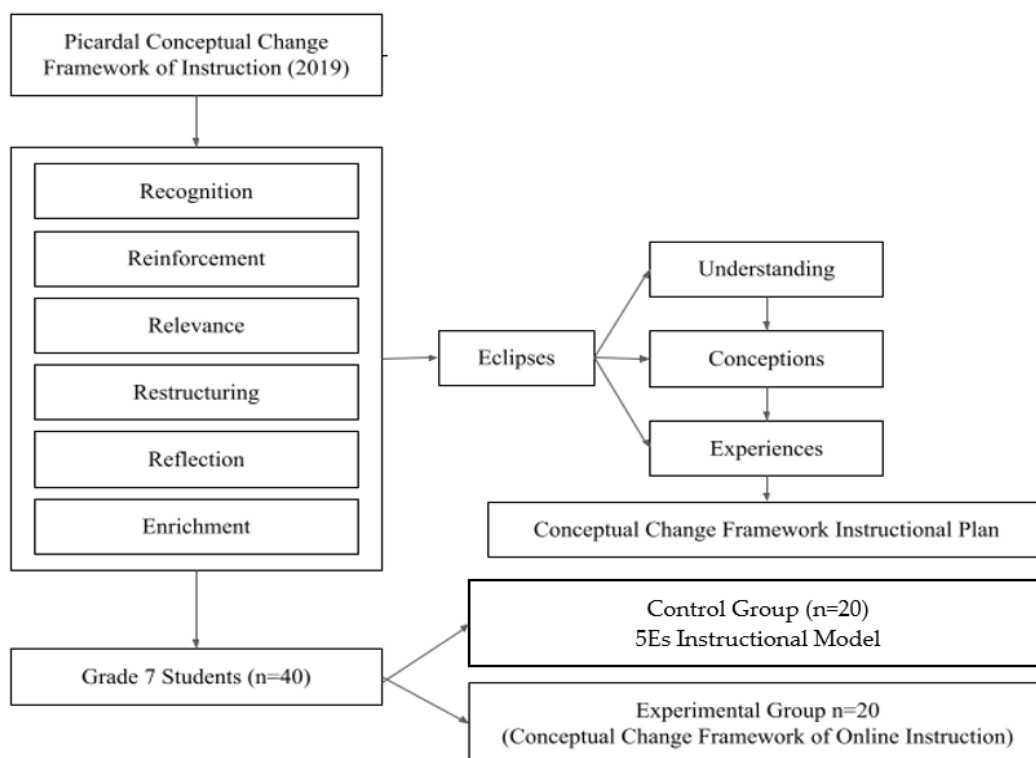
Picardal Conceptual Change Framework of Instruction (2019)

Recognition

Reinforcement

Relevance

Restructuring

Reflection

Enrichment

Eclipses

Understanding

Conceptions

Experiences

Conceptual Change Framework Instructional Plan

Grade 7 Students (n=40)

Control Group (n=20)
5Es Instructional Model

Experimental Group n=20
(Conceptual Change Framework of Online Instruction)